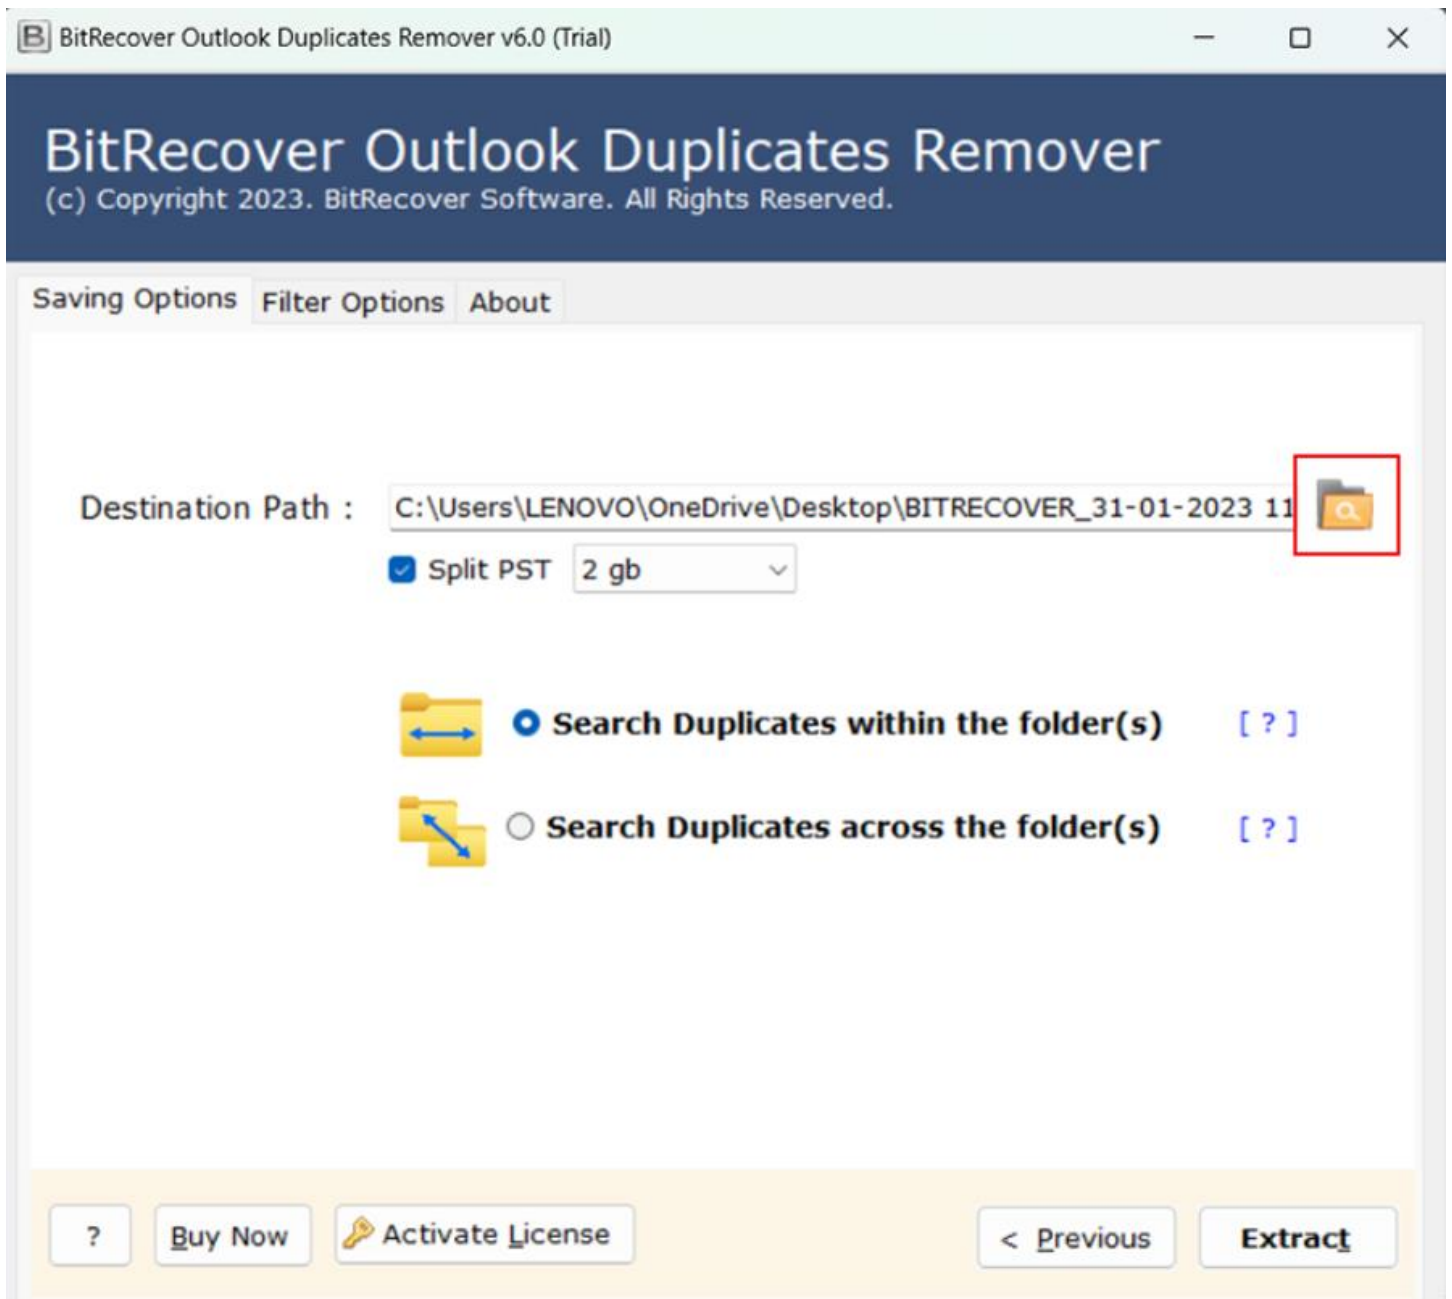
BitRecover Outlook Duplicates Remover v6.0 (Trial)

BitRecover Outlook Duplicates Remover
(c) Copyright 2023. BitRecover Software. All Rights Reserved.

Saving Options Filter Options About

Destination Path : C:\Users\LENOVO\OneDrive\Desktop\BITRECOVER_31-01-2023 11

Split PST 2 gb

Search Duplicates within the folder(s) [ ? ]

Search Duplicates across the folder(s) [ ? ]

? Buy Now Activate License < Previous Extract